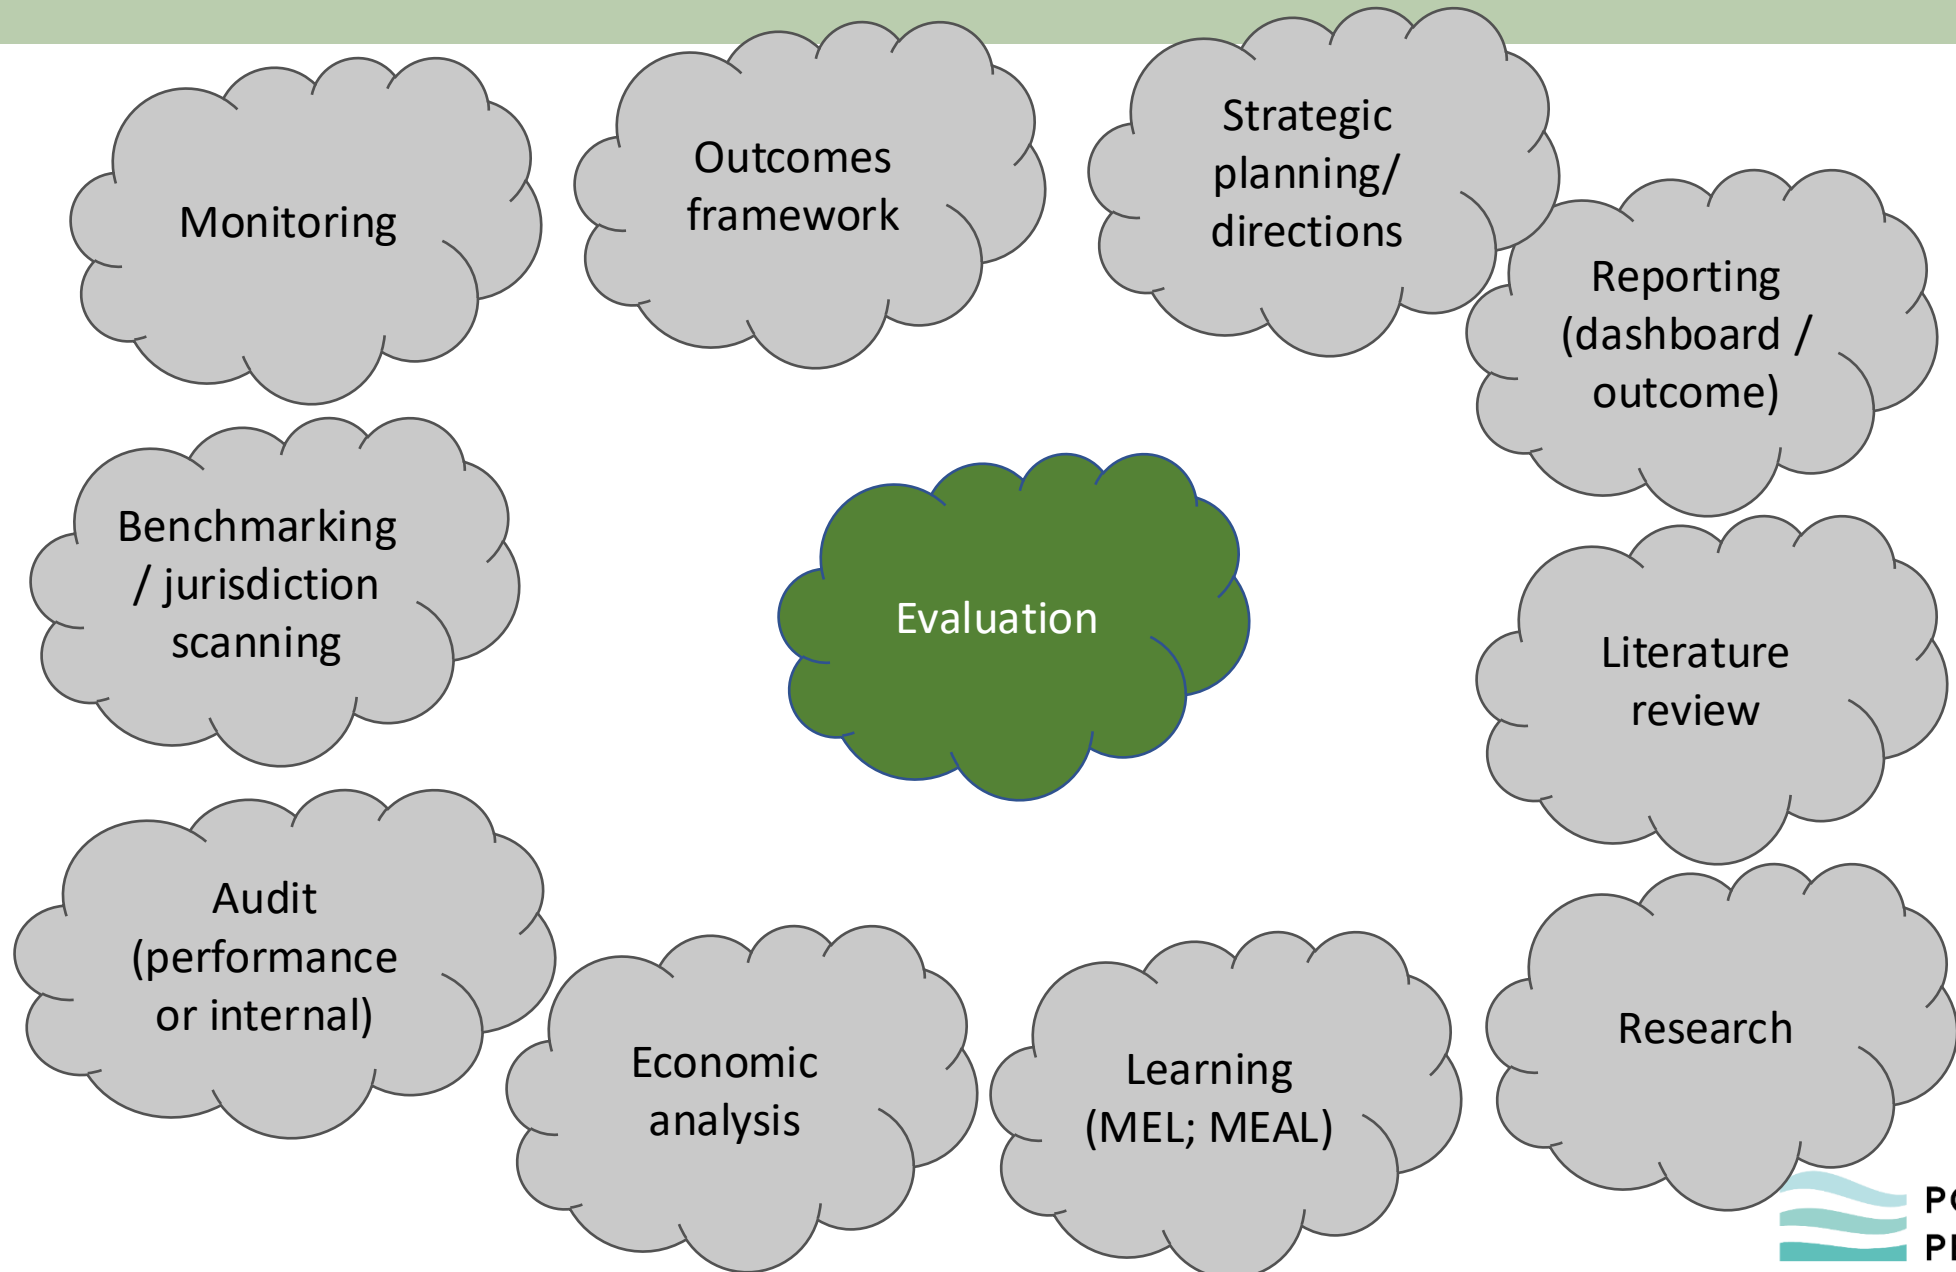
Monitoring

Outcomes framework

Strategic planning/ directions

Reporting (dashboard / outcome)

Benchmarking / jurisdiction scanning

Evaluation

Literature review

Audit (performance or internal)

Economic analysis

Learning (MEL; MEAL)

Research

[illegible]